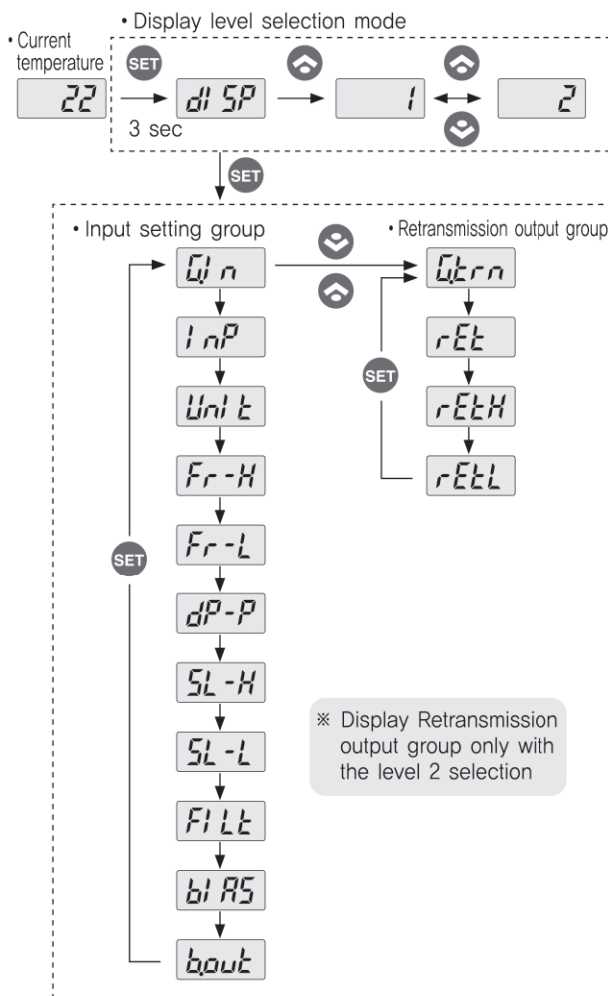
• Display level selection mode

• Current temperature

SET

22

dI SP

3 sec

1

2

SET

• Input setting group

• Retransmission output group

G.I n

G.trn

I nP

rEt

SET

UnI t

rEtH

Fr-H

rEtL

SET

Fr-L

dP-P

SL-H

SL-L

FI Lt

bI AS

b.out

※ Display Retransmission output group only with the level 2 selection